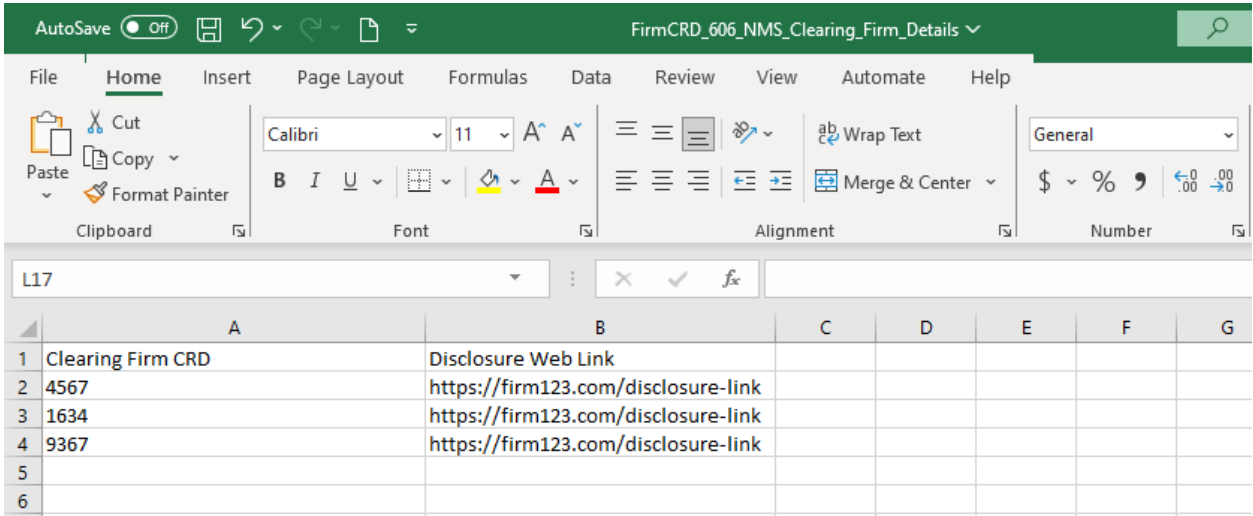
AutoSave Off FirmCRD_606_NMS_Clearing_Firm_Details

File Home Insert Page Layout Formulas Data Review View Automate Help

Paste Cut Copy Format Painter Clipboard
Calibri 11 B I U Font
Wrap Text Merge & Center Alignment
General $ % Number

L17

| | A | B | C | D | E | F | G |
|---|---|---|---|---|---|---|---|
| 1 | Clearing Firm CRD | Disclosure Web Link | | | | | |
| 2 | 4567 | https://firm123.com/disclosure-link | | | | | |
| 3 | 1634 | https://firm123.com/disclosure-link | | | | | |
| 4 | 9367 | https://firm123.com/disclosure-link | | | | | |
| 5 | | | | | | | |
| 6 | | | | | | | |